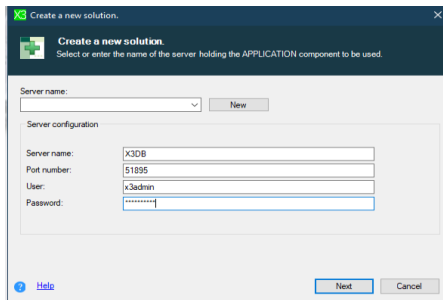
X3 Create a new solution.

Create a new solution.
Select or enter the name of the server holding the APPLICATION component to be used.

Server name:
New

Server configuration

Server name: X3DB
Port number: 51895
User: x3admin
Password: **********

Help
Next
Cancel